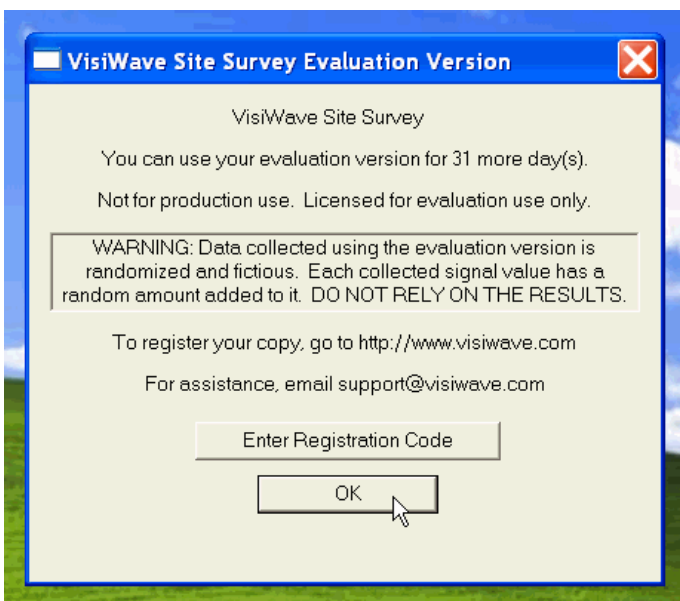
VisiWave Site Survey Evaluation Version

VisiWave Site Survey

You can use your evaluation version for 31 more day(s).

Not for production use. Licensed for evaluation use only.

WARNING: Data collected using the evaluation version is randomized and fictious. Each collected signal value has a random amount added to it. DO NOT RELY ON THE RESULTS.

To register your copy, go to http://www.visiwave.com

For assistance, email support@visiwave.com

Enter Registration Code

OK